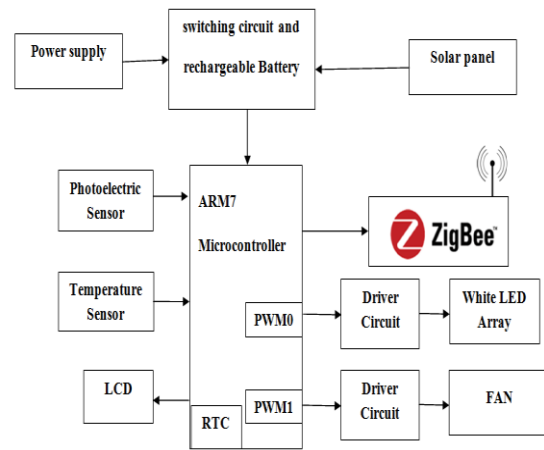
switching circuit and rechargeable Battery

Power supply

Solar panel

Photoelectric Sensor

ARM7 Microcontroller

ZigBee

Temperature Sensor

PWM0

Driver Circuit

White LED Array

LCD

RTC

PWM1

Driver Circuit

FAN